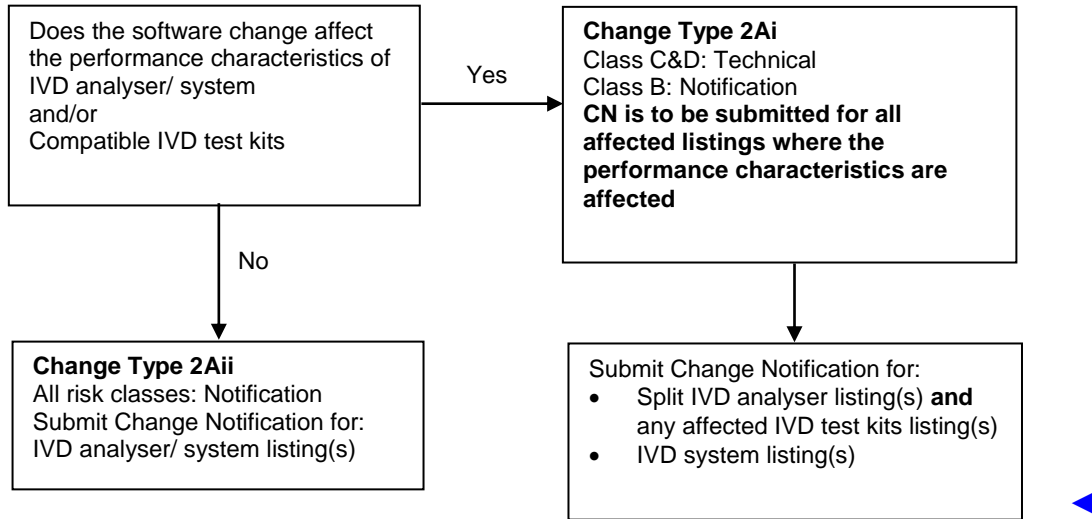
Does the software change affect the performance characteristics of IVD analyser/ system
and/or
Compatible IVD test kits

Yes

Change Type 2Ai
Class C&D: Technical
Class B: Notification
CN is to be submitted for all affected listings where the performance characteristics are affected

No

Change Type 2Aii
All risk classes: Notification
Submit Change Notification for:
IVD analyser/ system listing(s)

Submit Change Notification for:
- Split IVD analyser listing(s) and any affected IVD test kits listing(s)
- IVD system listing(s)